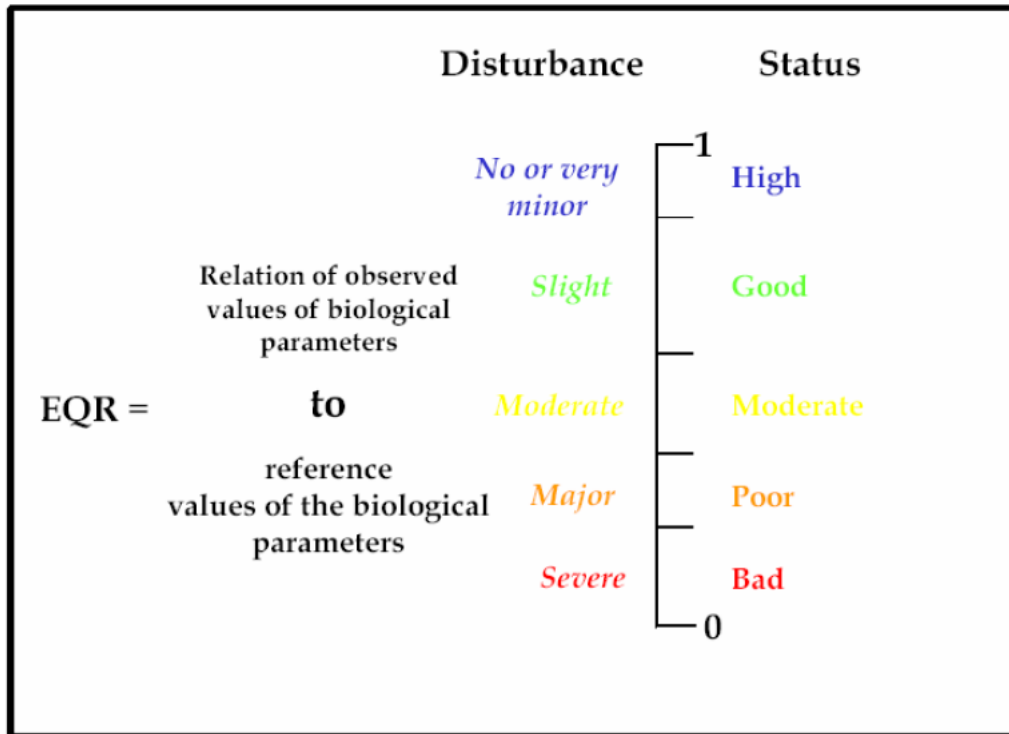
Disturbance

Status

1

No or very minor

High

Relation of observed values of biological parameters

Slight

Good

EQR =

to

Moderate

Moderate

reference values of the biological parameters

Major

Poor

Severe

Bad

0